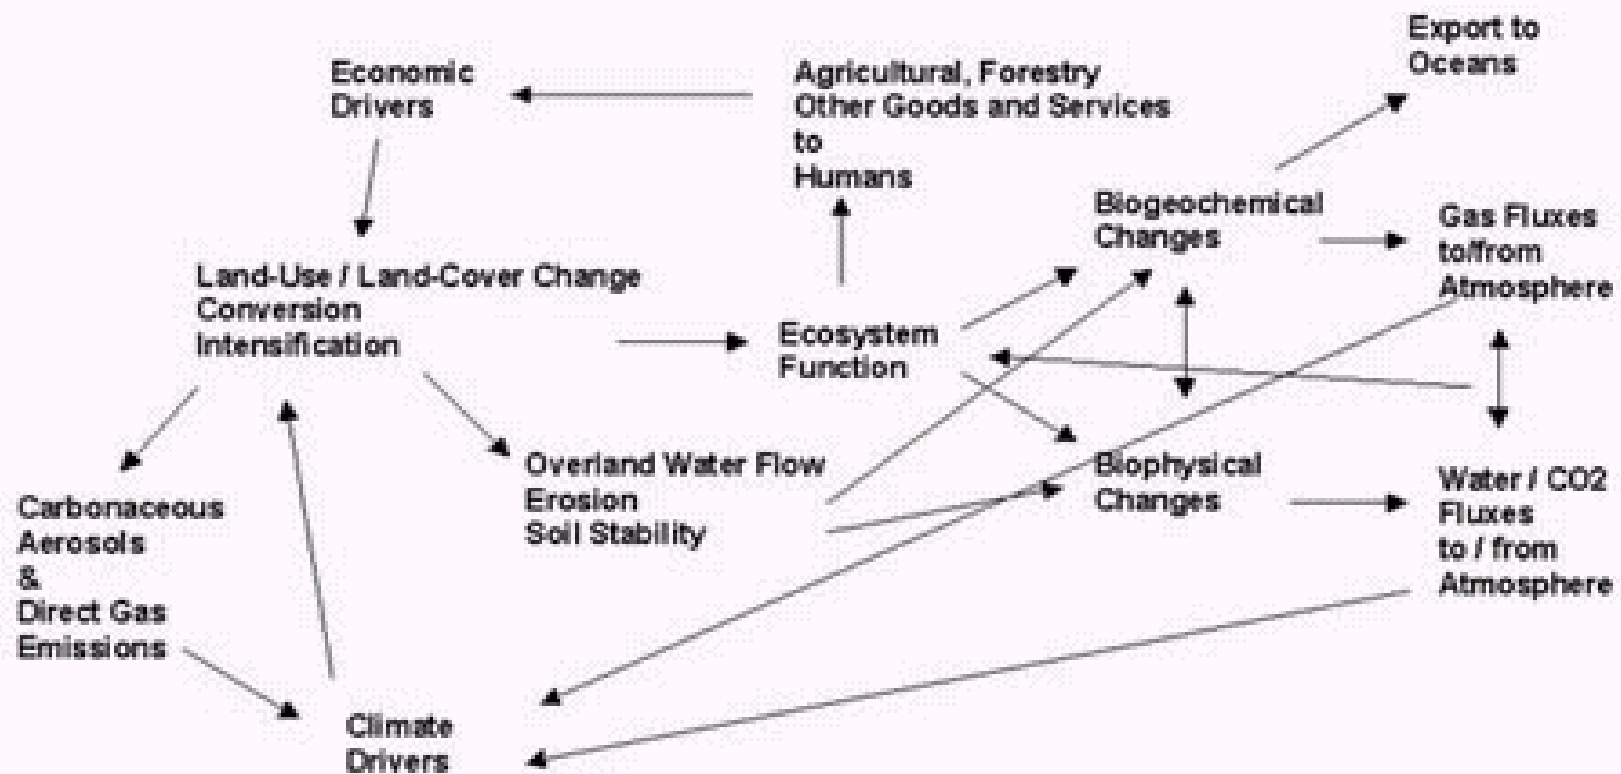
Economic Drivers

Agricultural, Forestry Other Goods and Services to Humans

Export to Oceans

Biogeochemical Changes

Gas Fluxes to/from Atmosphere

Land-Use / Land-Cover Change Conversion Intensification

Ecosystem Function

Overland Water Flow Erosion Soil Stability

Biophysical Changes

Water / CO2 Fluxes to / from Atmosphere

Carbonaceous Aerosols & Direct Gas Emissions

Climate Drivers